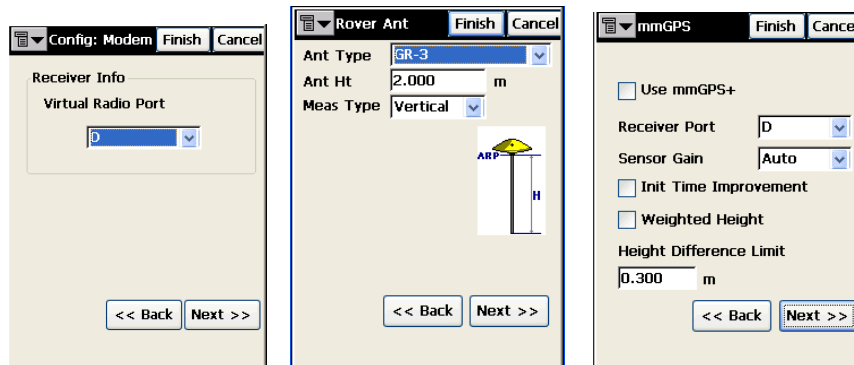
Config: Modem Finish Cancel

Receiver Info

Virtual Radio Port

D

<< Back Next >>

Rover Ant Finish Cancel

Ant Type GR-3

Ant Ht 2.000 m

Meas Type Vertical

ARP

H

<< Back Next >>

mmGPS Finish Cance

Use mmGPS+

Receiver Port D

Sensor Gain Auto

Init Time Improvement

Weighted Height

Height Difference Limit

0.300 m

<< Back Next >>